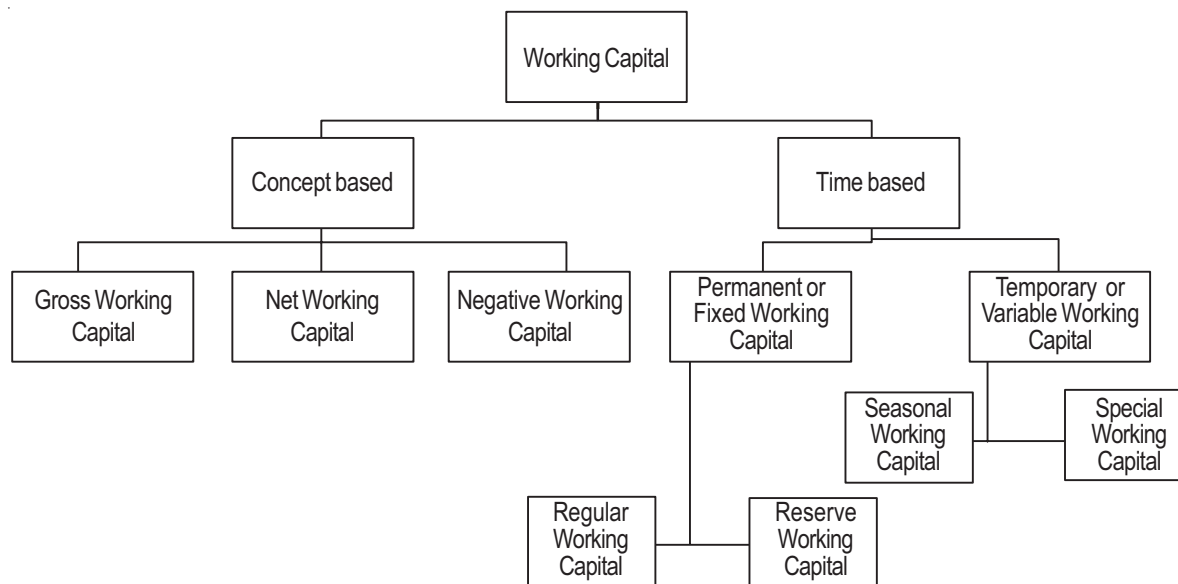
Working Capital

Concept based

Time based

Gross Working Capital

Net Working Capital

Negative Working Capital

Permanent or Fixed Working Capital

Temporary or Variable Working Capital

Seasonal Working Capital

Special Working Capital

Regular Working Capital

Reserve Working Capital